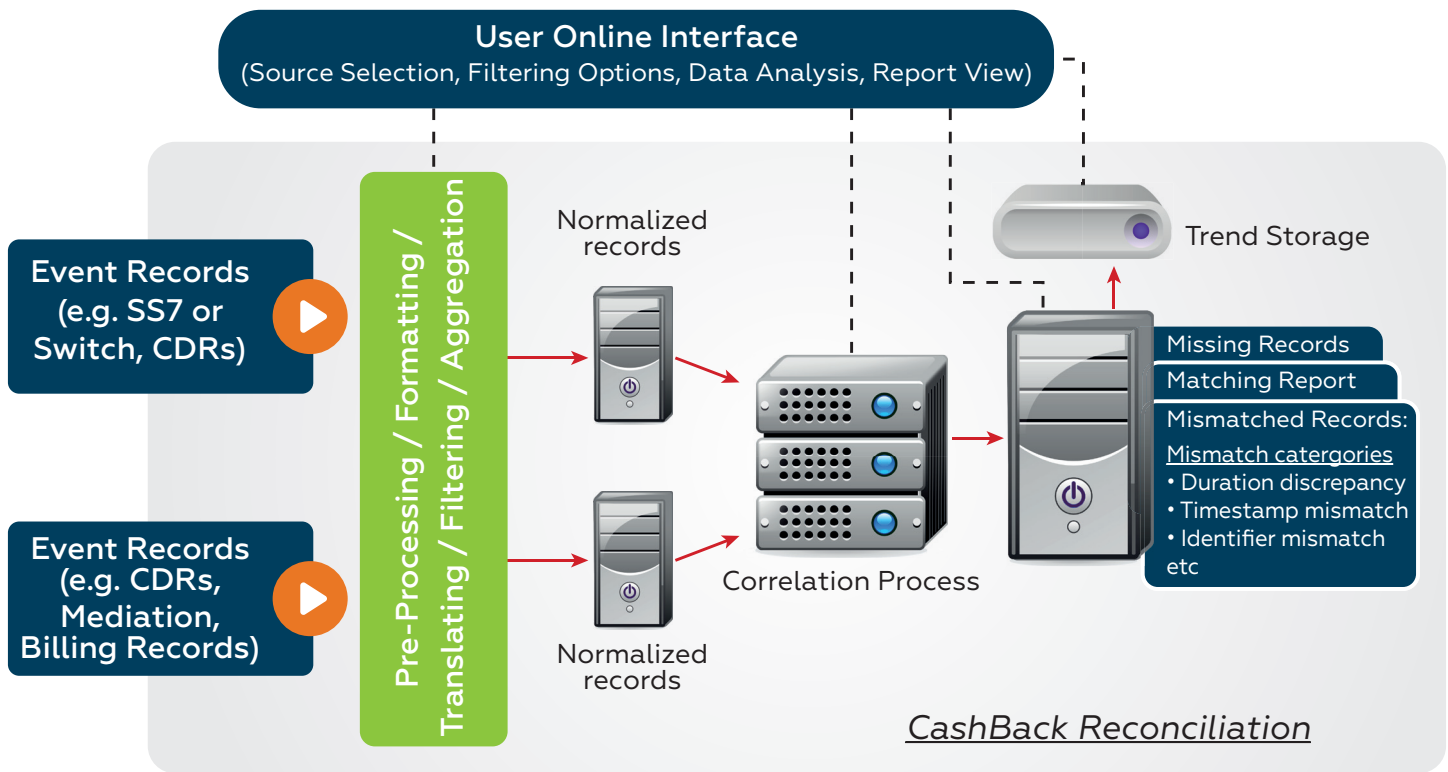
User Online Interface
(Source Selection, Filtering Options, Data Analysis, Report View)

Event Records (e.g. SS7 or Switch, CDRs)

Event Records (e.g. CDRs, Mediation, Billing Records)

Pre-Processing / Formatting / Translating / Filtering / Aggregation

Normalized records

Normalized records

Correlation Process

Trend Storage

Missing Records

Matching Report

Mismatched Records:
Mismatch catergories
• Duration discrepancy
• Timestamp mismatch
• Identifier mismatch etc

CashBack Reconciliation